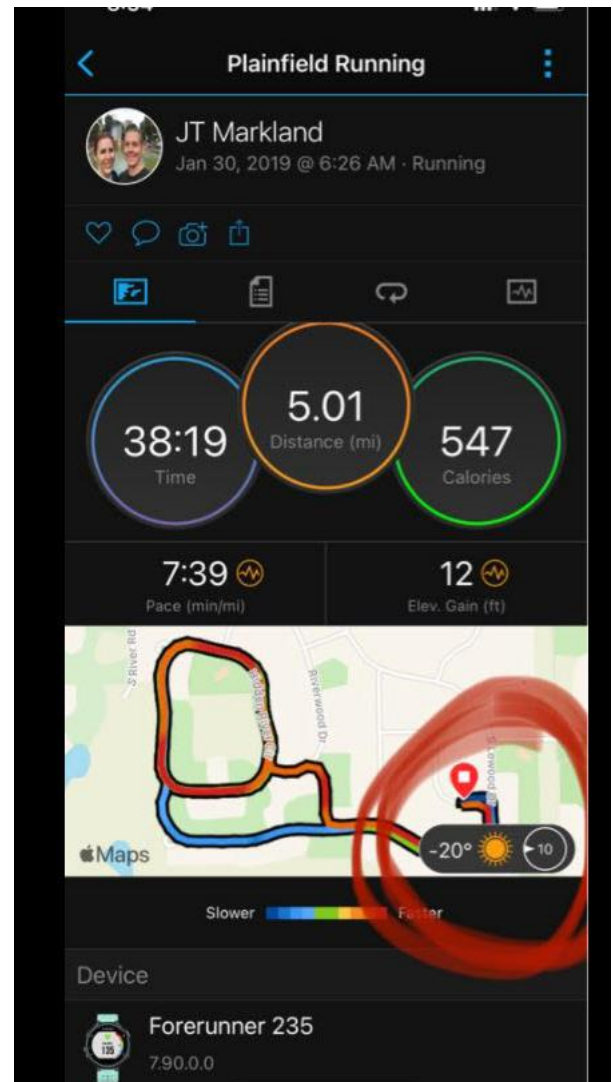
Plainfield Running

JT Markland
Jan 30, 2019 @ 6:26 AM · Running

38:19
Time

5.01
Distance (mi)

547
Calories

7:39
Pace (min/mi)

12
Elev. Gain (ft)

S River Rd
Riverwood Dr
S Elwood
Maps
-20°
10

Slower
Faster

Device

Forerunner 235
7.90.0.0